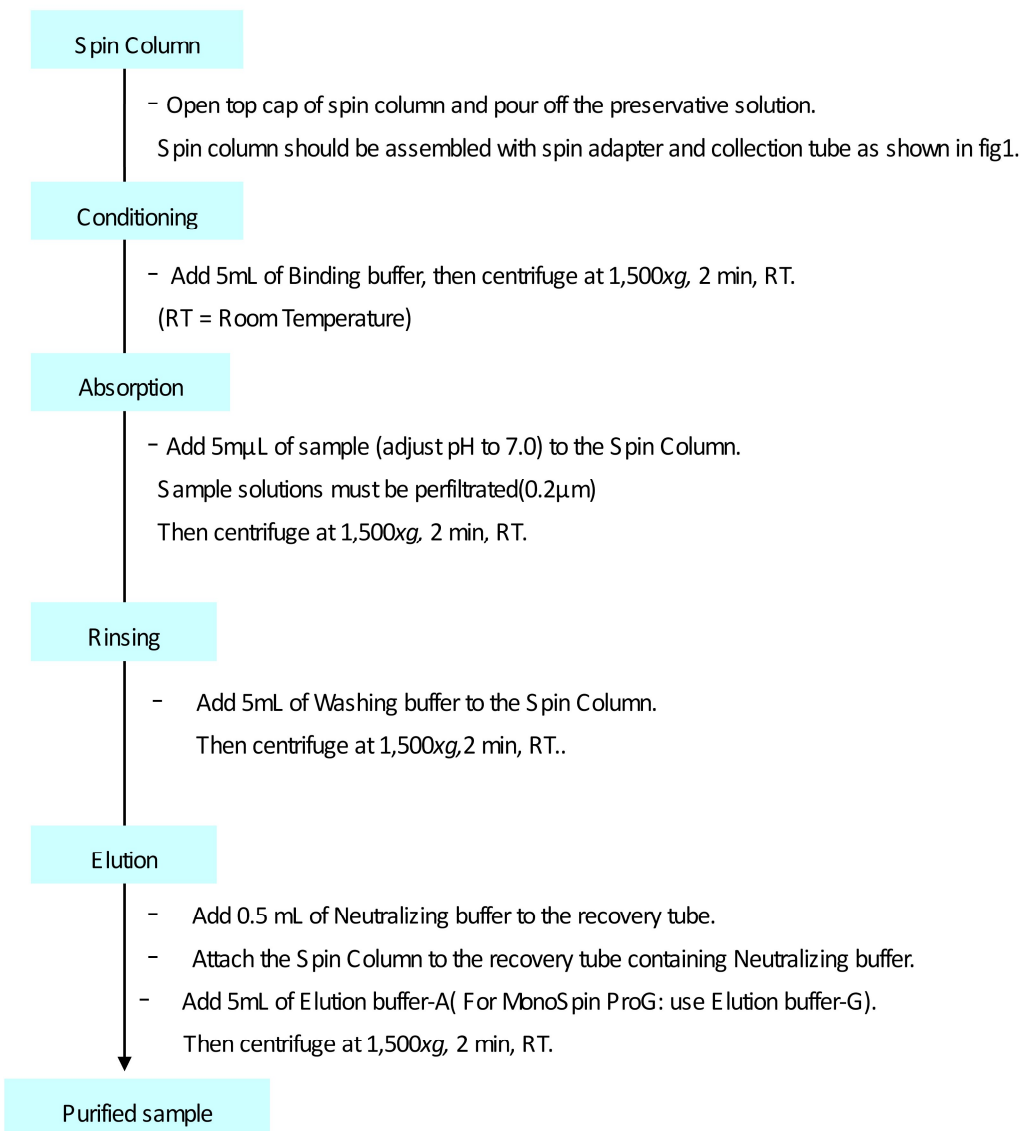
Spin Column

- Open top cap of spin column and pour off the preservative solution.
Spin column should be assembled with spin adapter and collection tube as shown in fig1.

Conditioning

- Add 5mL of Binding buffer, then centrifuge at 1,500xg, 2 min, RT.
(RT = Room Temperature)

Absorption

- Add 5mμL of sample (adjust pH to 7.0) to the Spin Column.
Sample solutions must be perfiltrated(0.2μm)
Then centrifuge at 1,500xg, 2 min, RT.

Rinsing

- Add 5mL of Washing buffer to the Spin Column.
Then centrifuge at 1,500xg,2 min, RT..

Elution

- Add 0.5 mL of Neutralizing buffer to the recovery tube.
- Attach the Spin Column to the recovery tube containing Neutralizing buffer.
- Add 5mL of Elution buffer-A( For MonoSpin ProG: use Elution buffer-G).
Then centrifuge at 1,500xg, 2 min, RT.

Purified sample